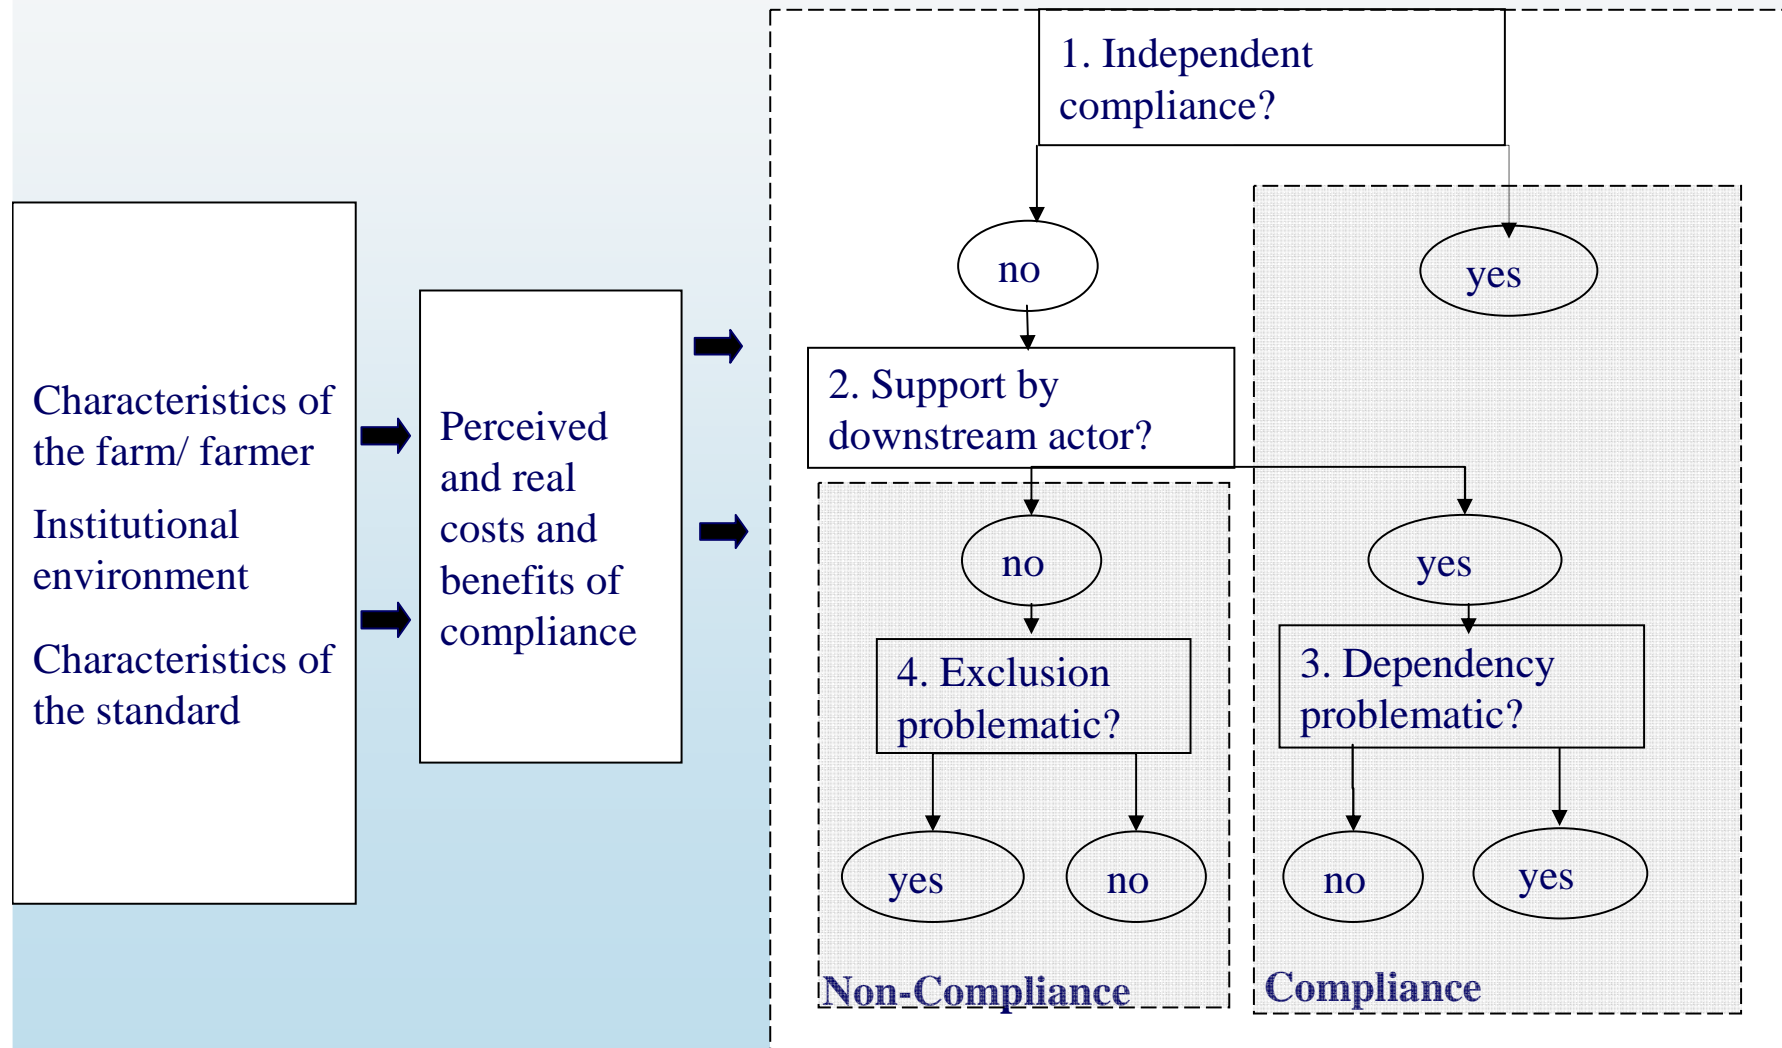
Characteristics of the farm/ farmer

Institutional environment

Characteristics of the standard

Perceived and real costs and benefits of compliance

1. Independent compliance?

no

yes

2. Support by downstream actor?

no

yes

4. Exclusion problematic?

3. Dependency problematic?

yes

no

no

yes

Non-Compliance

Compliance